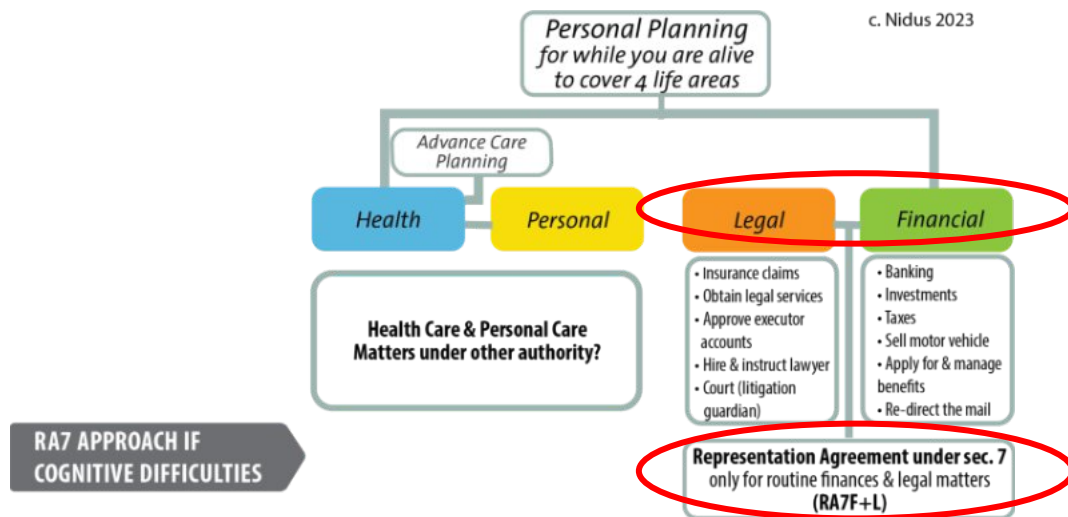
Personal Planning
for while you are alive
to cover 4 life areas

c. Nidus 2023

Advance Care Planning

Health

Personal

Legal

Financial

Health Care & Personal Care Matters under other authority?

• Insurance claims
• Obtain legal services
• Approve executor accounts
• Hire & instruct lawyer
• Court (litigation guardian)

• Banking
• Investments
• Taxes
• Sell motor vehicle
• Apply for & manage benefits
• Re-direct the mail

RA7 APPROACH IF COGNITIVE DIFFICULTIES

Representation Agreement under sec. 7
only for routine finances & legal matters
(RA7F+L)